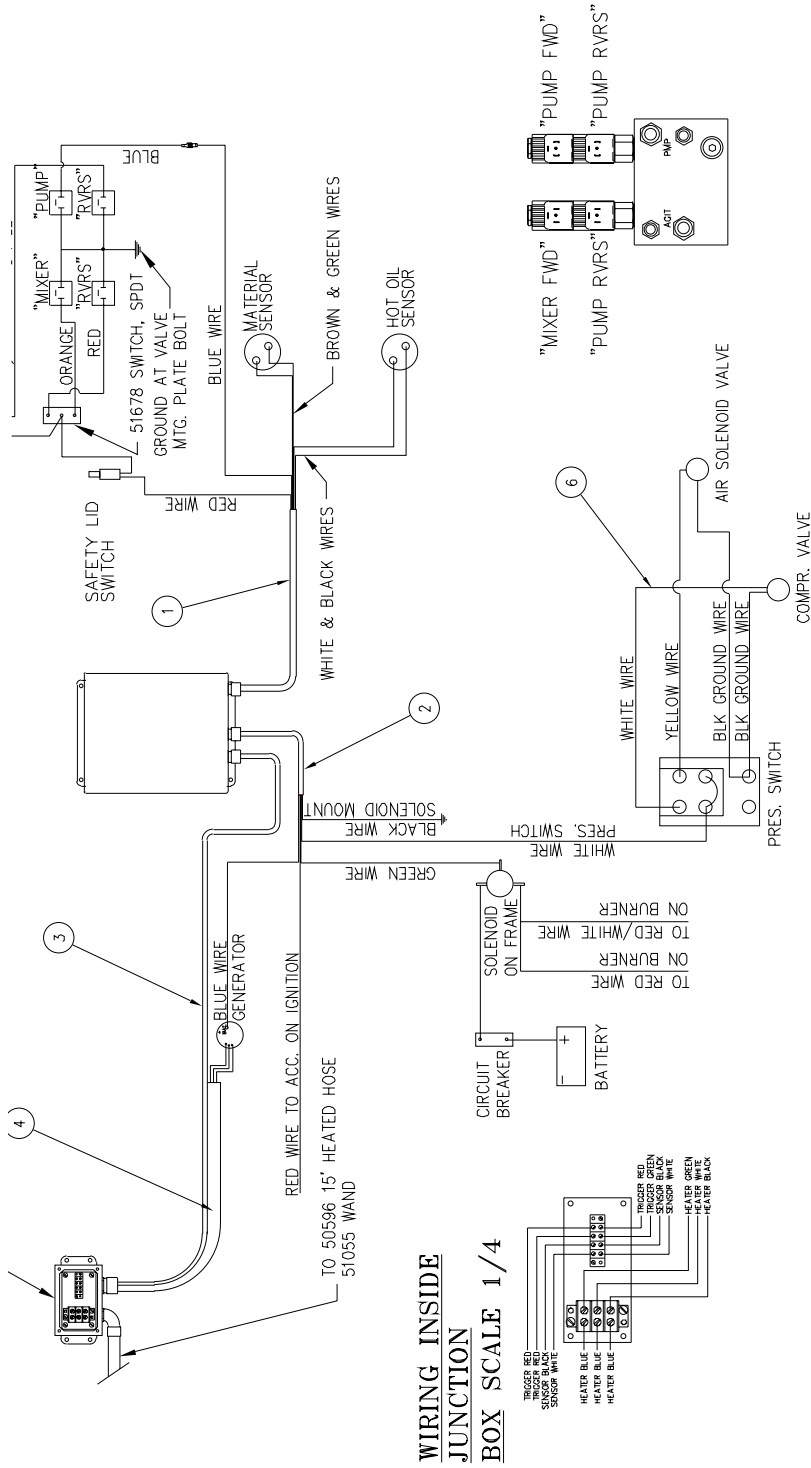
"PUMP FWD"
"PUMP RVRS"
"MIXER FWD"
"PUMP RVRS"
PMP
AGIT

BLUE
"PUMP"
"RVRS"
"MIXER"
"RVRS"
ORANGE
RED
51678 SWITCH, SPDT
GROUND AT VALVE
MTG. PLATE BOLT
SAFETY LID SWITCH
RED WIRE
BLUE WIRE
MATERIAL SENSOR
BROWN & GREEN WIRES
HOT OIL SENSOR
WHITE & BLACK WIRES
1
2
SOLENOID MOUNT
BLACK WIRE
PRES. SWITCH
WHITE WIRE
GREEN WIRE
3
BLUE WIRE
GENERATOR
RED WIRE TO ACC. ON IGNITION
4
TO 50596 15' HEATED HOSE
51055 WAND
SOLENOID ON FRAME
TO RED/WHITE WIRE ON BURNER
TO RED WIRE ON BURNER
CIRCUIT BREAKER
BATTERY
6
AIR SOLENOID VALVE
WHITE WIRE
YELLOW WIRE
BLK GROUND WIRE
BLK GROUND WIRE
PRES. SWITCH
COMPR. VALVE

WIRING INSIDE
JUNCTION
BOX SCALE 1/4
TRIGGER RED
TRIGGER RED
SENSOR BLACK
SENSOR WHITE
HEATER BLUE
HEATER BLUE
HEATER BLUE
TRIGGER RED
TRIGGER GREEN
SENSOR BLACK
SENSOR WHITE
HEATER GREEN
HEATER WHITE
HEATER BLACK